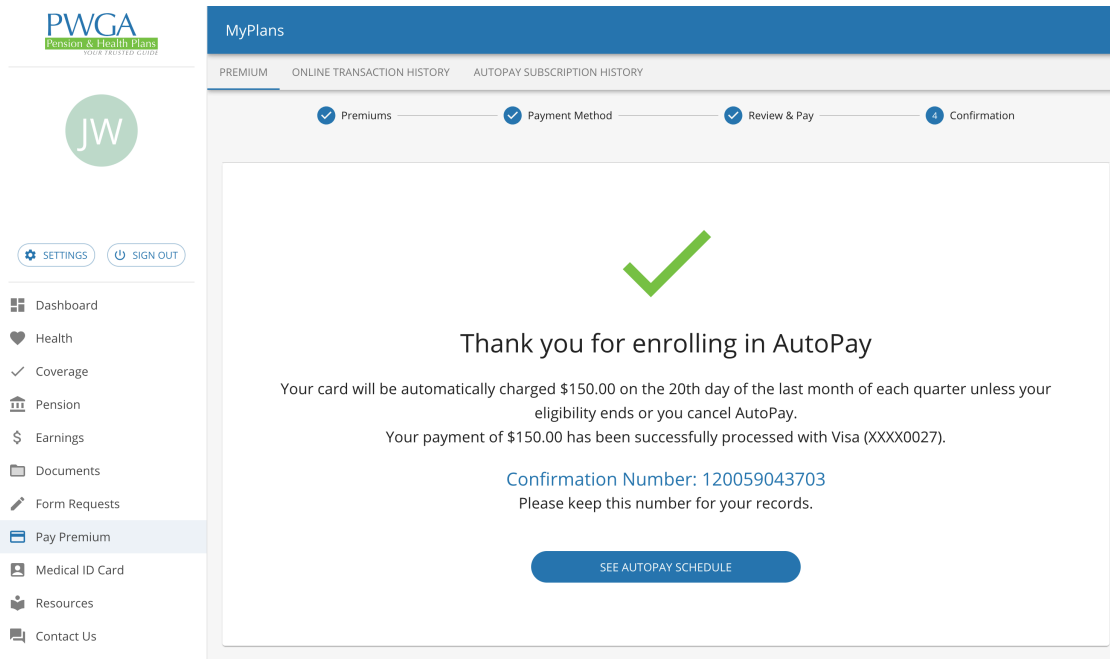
PWGA
Pension & Health Plans
YOUR TRUSTED GUIDE

JW

SETTINGS
SIGN OUT

Dashboard
Health
Coverage
Pension
Earnings
Documents
Form Requests
Pay Premium
Medical ID Card
Resources
Contact Us

MyPlans

PREMIUM
ONLINE TRANSACTION HISTORY
AUTOPAY SUBSCRIPTION HISTORY

Premiums
Payment Method
Review & Pay
4 Confirmation

Thank you for enrolling in AutoPay

Your card will be automatically charged $150.00 on the 20th day of the last month of each quarter unless your eligibility ends or you cancel AutoPay.
Your payment of $150.00 has been successfully processed with Visa (XXXX0027).

Confirmation Number: 120059043703
Please keep this number for your records.

SEE AUTOPAY SCHEDULE